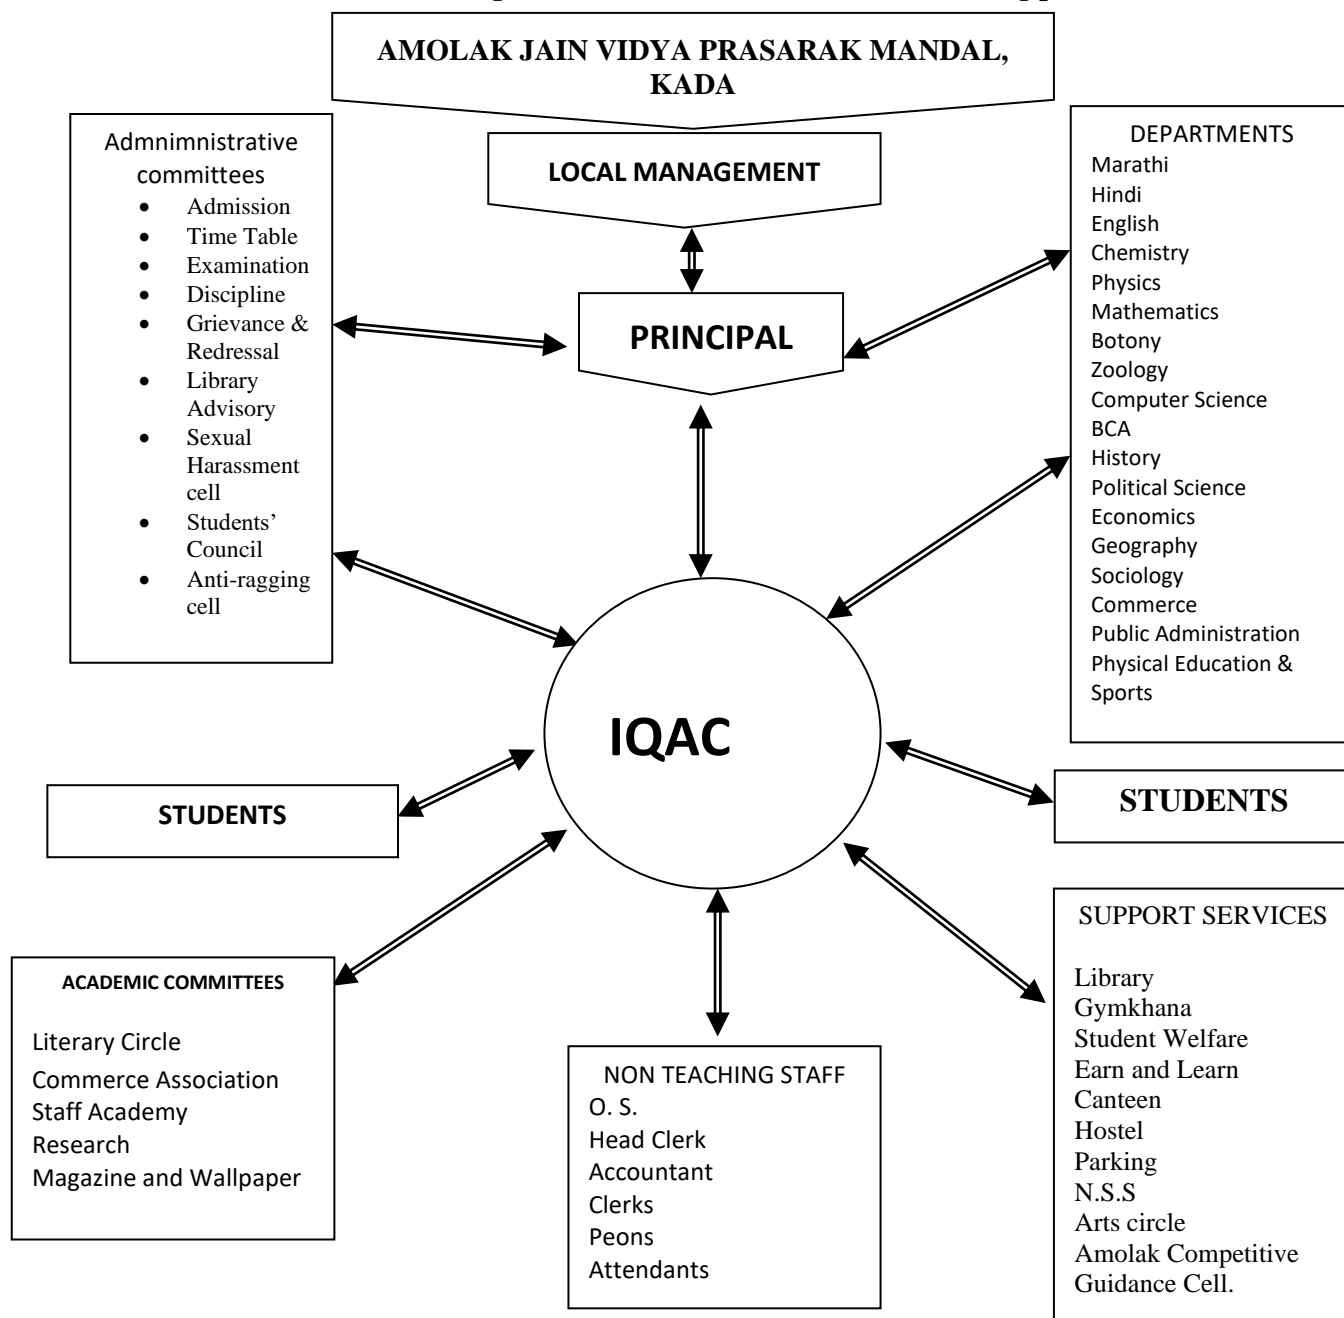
AMOLAK JAIN VIDYA PRASARAK MANDAL, KADA

LOCAL MANAGEMENT

PRINCIPAL

Admnimnistrative committees
- Admission
- Time Table
- Examination
- Discipline
- Grievance & Redressal
- Library Advisory
- Sexual Harassment cell
- Students' Council
- Anti-ragging cell

DEPARTMENTS
Marathi
Hindi
English
Chemistry
Physics
Mathematics
Botony
Zoology
Computer Science
BCA
History
Political Science
Economics
Geography
Sociology
Commerce
Public Administration
Physical Education & Sports

IQAC

STUDENTS

STUDENTS

ACADEMIC COMMITTEES
Literary Circle
Commerce Association
Staff Academy
Research
Magazine and Wallpaper

NON TEACHING STAFF
O. S.
Head Clerk
Accountant
Clerks
Peons
Attendants

SUPPORT SERVICES
Library
Gymkhana
Student Welfare
Earn and Learn
Canteen
Hostel
Parking
N.S.S
Arts circle
Amolak Competitive Guidance Cell.